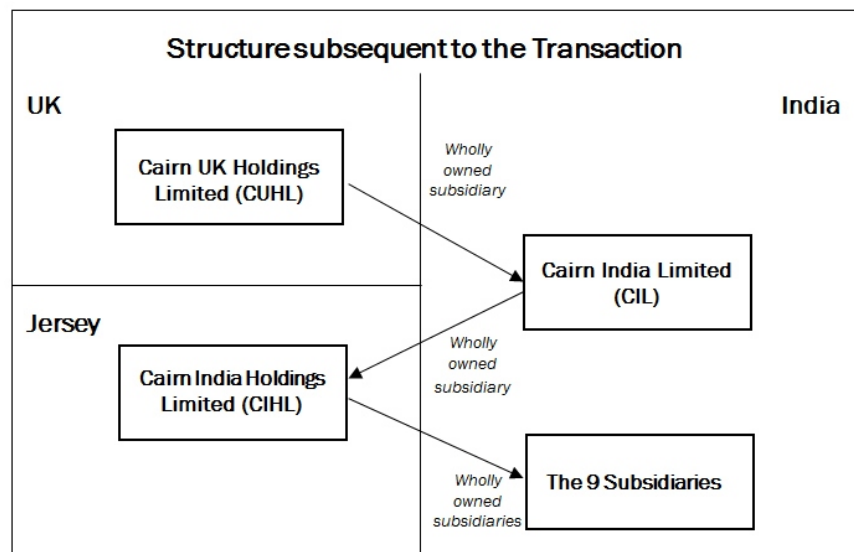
Structure subsequent to the Transaction

UK

India

Cairn UK Holdings Limited (CUHL)

Wholly owned subsidiary

Cairn India Limited (CIL)

Jersey

Wholly owned subsidiary

Cairn India Holdings Limited (CIHL)

Wholly owned subsidiaries

The 9 Subsidiaries